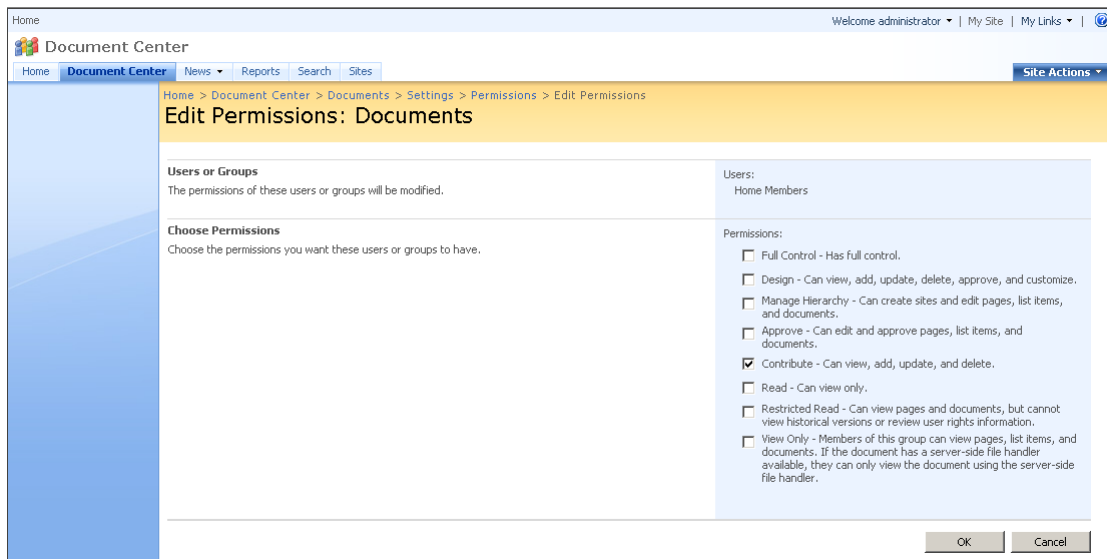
Home

Welcome administrator ▾ | My Site | My Links ▾ |

Document Center

Home | Document Center | News ▾ | Reports | Search | Sites

Site Actions ▾

Home > Document Center > Documents > Settings > Permissions > Edit Permissions

Edit Permissions: Documents

Users or Groups
The permissions of these users or groups will be modified.

Users:
Home Members

Choose Permissions
Choose the permissions you want these users or groups to have.

Permissions:

☐ Full Control - Has full control.

☐ Design - Can view, add, update, delete, approve, and customize.

☐ Manage Hierarchy - Can create sites and edit pages, list items, and documents.

☐ Approve - Can edit and approve pages, list items, and documents.

☑ Contribute - Can view, add, update, and delete.

☐ Read - Can view only.

☐ Restricted Read - Can view pages and documents, but cannot view historical versions or review user rights information.

☐ View Only - Members of this group can view pages, list items, and documents. If the document has a server-side file handler available, they can only view the document using the server-side file handler.

OK | Cancel